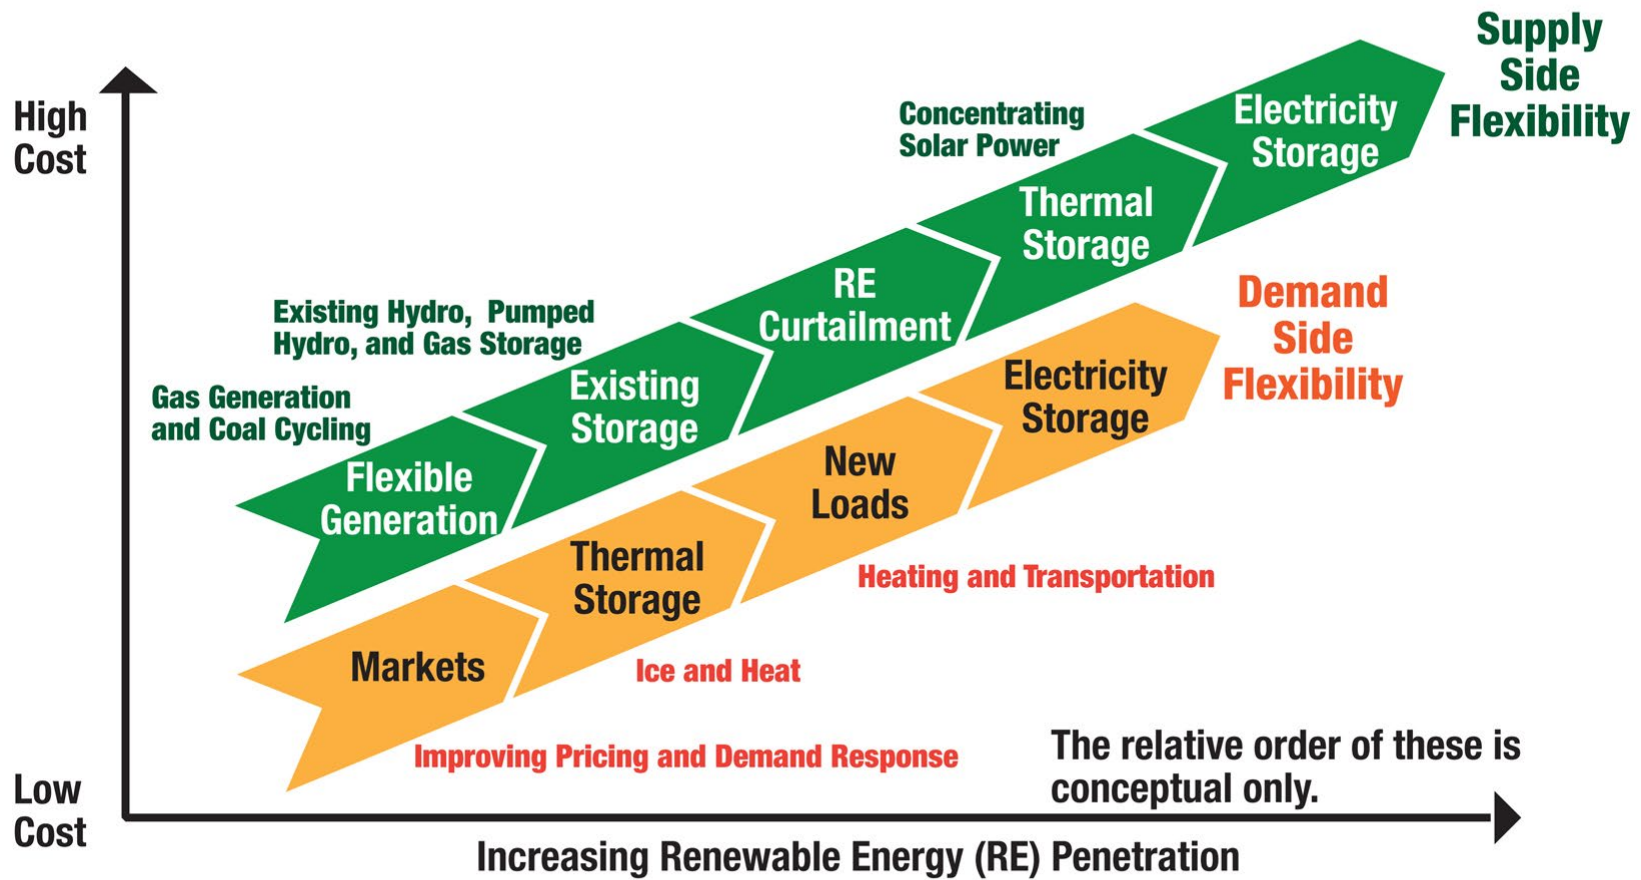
High Cost

Low Cost

Supply Side Flexibility

Concentrating Solar Power

Electricity Storage

Thermal Storage

RE Curtailment

Existing Hydro, Pumped Hydro, and Gas Storage

Existing Storage

Gas Generation and Coal Cycling

Flexible Generation

Demand Side Flexibility

Electricity Storage

New Loads

Heating and Transportation

Thermal Storage

Ice and Heat

Markets

Improving Pricing and Demand Response

The relative order of these is conceptual only.

Increasing Renewable Energy (RE) Penetration